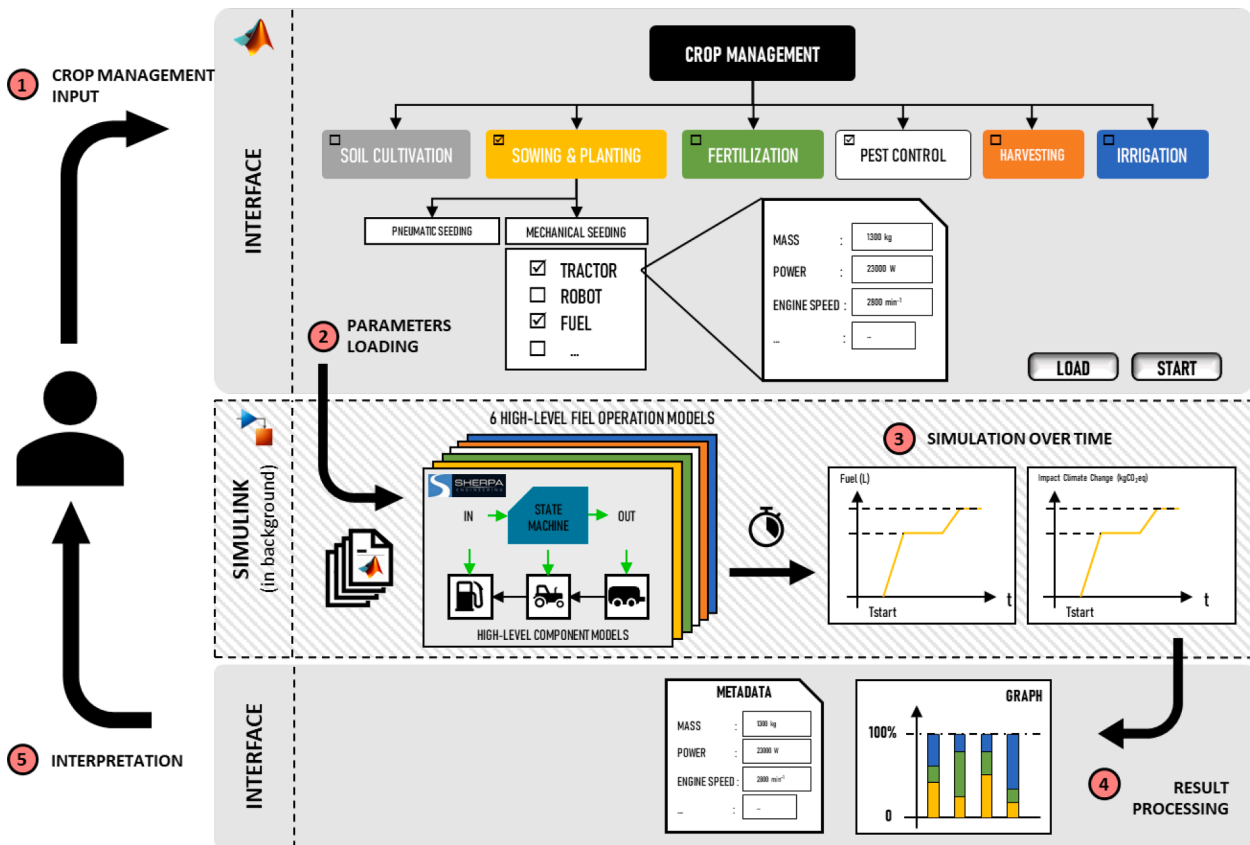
1 CROP MANAGEMENT INPUT

INTERFACE

CROP MANAGEMENT

SOIL CULTIVATION

SOWING & PLANTING

FERTILIZATION

PEST CONTROL

HARVESTING

IRRIGATION

PNEUMATIC SEEDING

MECHANICAL SEEDING

TRACTOR

ROBOT

FUEL

...

MASS : 1300 kg

POWER : 23000 W

ENGINE SPEED : 2800 min$^{-1}$

... : ...

2 PARAMETERS LOADING

LOAD

START

SIMULINK (in background)

6 HIGH-LEVEL FIEL OPERATION MODELS

SHERPA ENGINEERING

IN

STATE MACHINE

OUT

HIGH-LEVEL COMPONENT MODELS

3 SIMULATION OVER TIME

Fuel (L)

Tstart

t

Impact Climate Change (kgCO$_2$eq)

Tstart

t

INTERFACE

5 INTERPRETATION

METADATA

MASS : 1300 kg

POWER : 23000 W

ENGINE SPEED : 2800 min$^{-1}$

... : ...

GRAPH

100%

0

4 RESULT PROCESSING